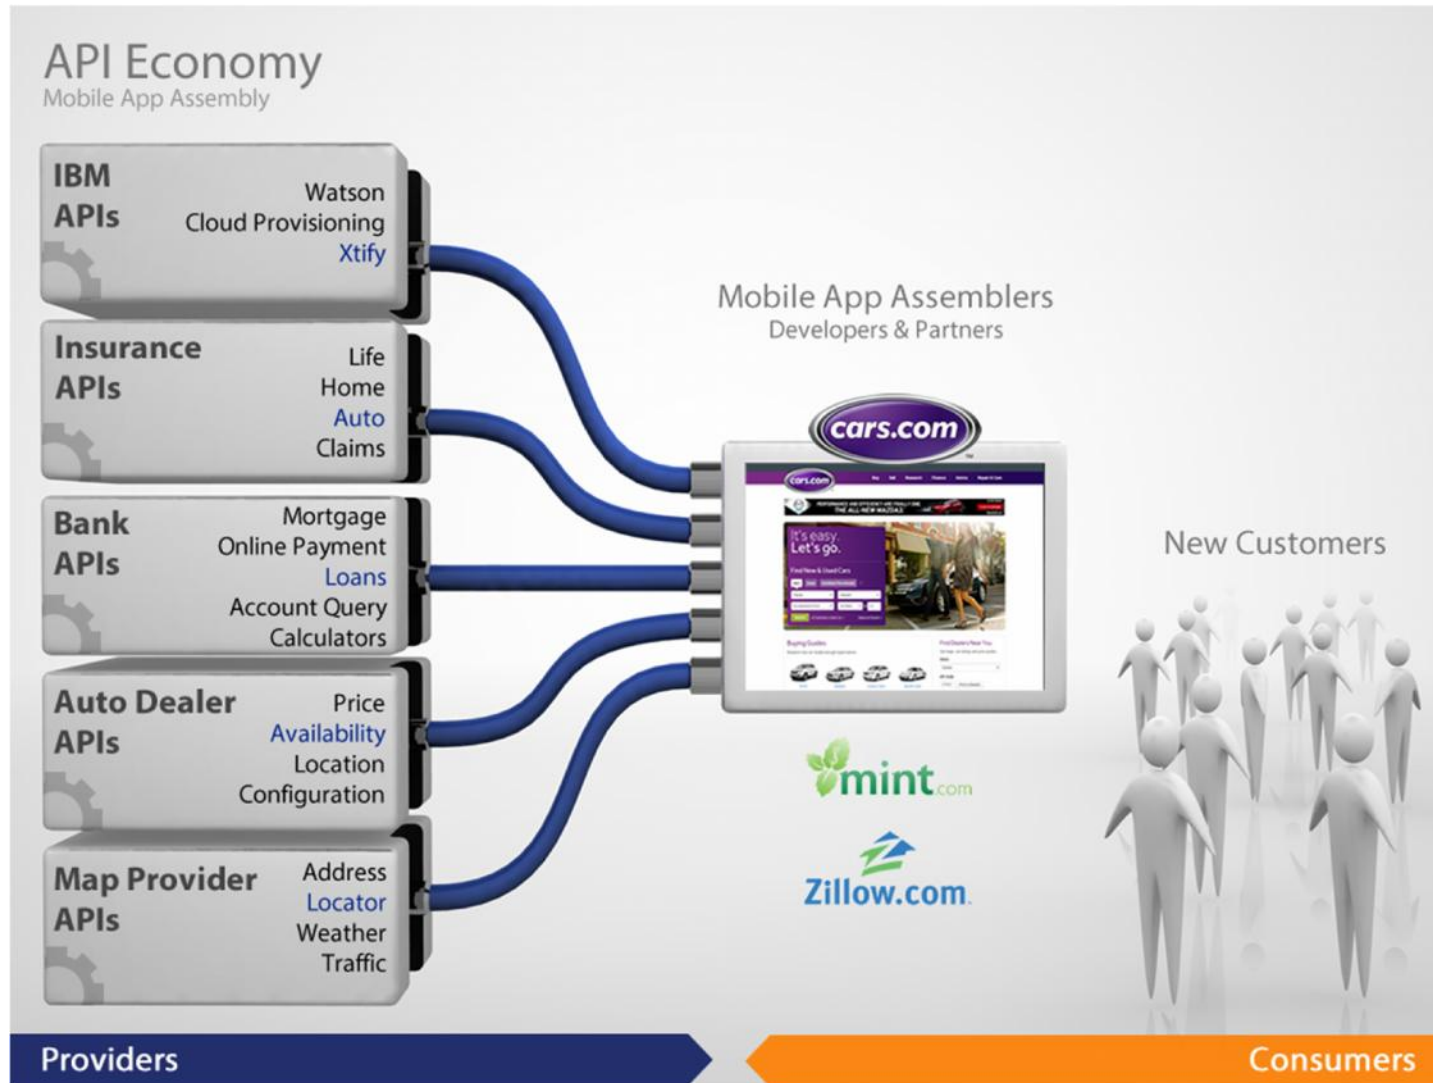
API Economy
Mobile App Assembly

IBM APIs
Watson
Cloud Provisioning
Xtify

Insurance APIs
Life
Home
Auto
Claims

Bank APIs
Mortgage
Online Payment
Loans
Account Query
Calculators

Auto Dealer APIs
Price
Availability
Location
Configuration

Map Provider APIs
Address
Locator
Weather
Traffic

Mobile App Assemblers
Developers & Partners

cars.com

It's easy. Let's go.

mint.com

Zillow.com

New Customers

Providers

Consumers